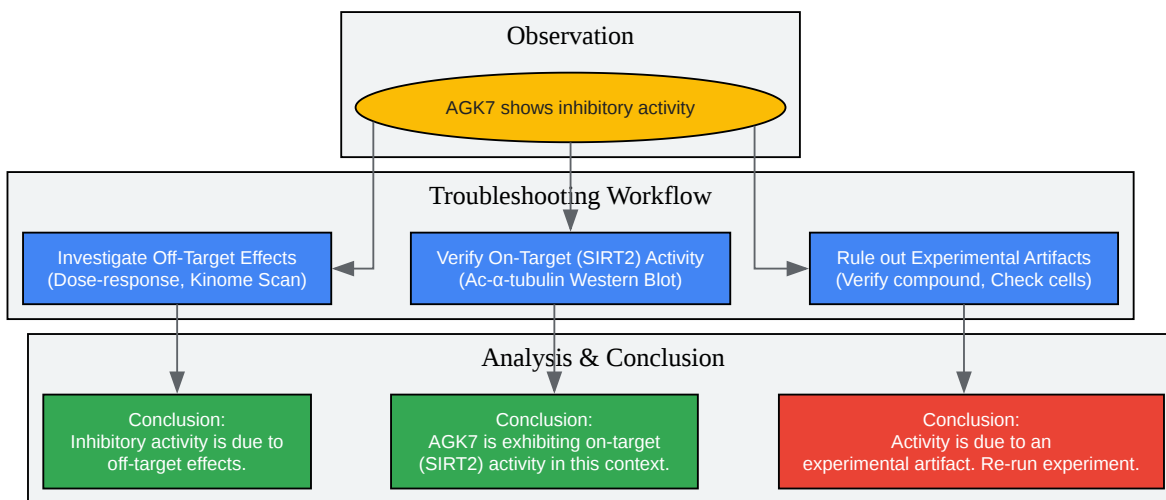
Observation

AGK7 shows inhibitory activity

Troubleshooting Workflow

Investigate Off-Target Effects (Dose-response, Kinome Scan)

Verify On-Target (SIRT2) Activity (Ac-α-tubulin Western Blot)

Rule out Experimental Artifacts (Verify compound, Check cells)

Analysis & Conclusion

Conclusion: Inhibitory activity is due to off-target effects.

Conclusion: AGK7 is exhibiting on-target (SIRT2) activity in this context.

Conclusion: Activity is due to an experimental artifact. Re-run experiment.